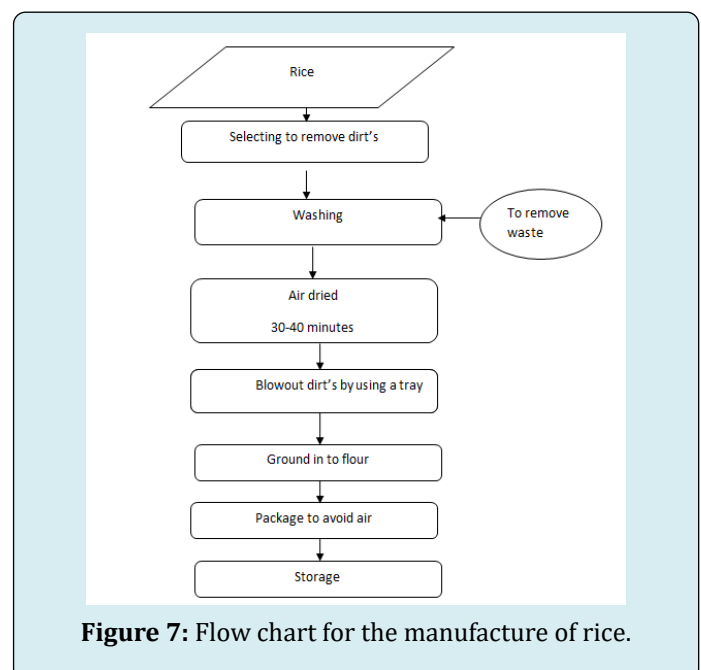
Rice

Selecting to remove dirt's

Washing

To remove waste

Air dried

30-40 minutes

Blowout dirt's by using a tray

Ground in to flour

Package to avoid air

Storage

**Figure 7:** Flow chart for the manufacture of rice.